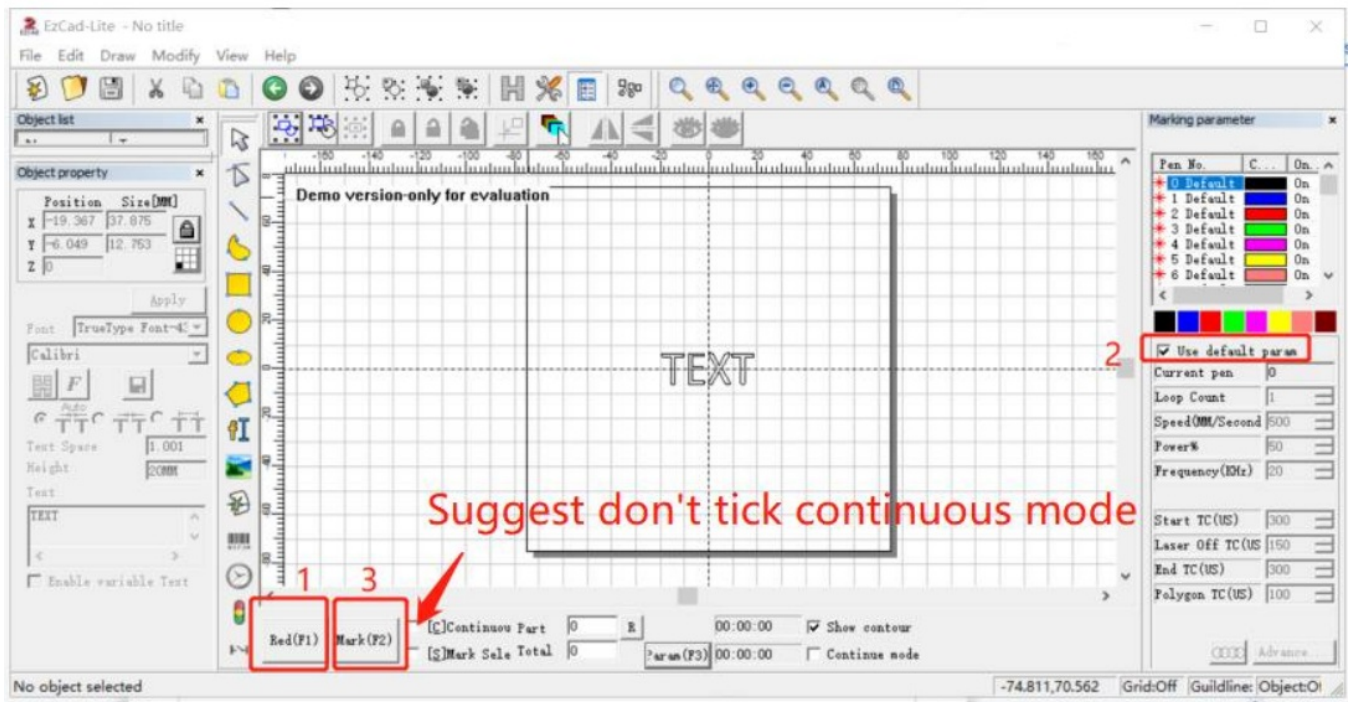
EzCad-Lite - No title

File Edit Draw Modify View Help

Object list

Object property

Position Size[MM]
X -19.367 37.875
Y -6.049 12.753
Z 0

Apply

Font TrueType Font-45

Calibri

Text Space 1.001
Height 20MM
Text
TEXT

Enable variable Text

Demo version-only for evaluation

TEXT

Suggest don't tick continuous mode

1 3

Red(F1) Mark(F2)

[C]Continuou Part 0 R 00:00:00 Show contour
[S]Mark Sele Total 0 Param(F3) 00:00:00 Continue mode

Marking parameter

| Pen No. | C... | On... |
|---|---|---|
| 0 Default | | On |
| 1 Default | | On |
| 2 Default | | On |
| 3 Default | | On |
| 4 Default | | On |
| 5 Default | | On |
| 6 Default | | On |

2

Use default param
Current pen 0
Loop Count 1
Speed(MM/Second 500
Power% 50
Frequency(KHz) 20

Start TC(US) 300
Laser Off TC(US 150
End TC(US) 300
Polygon TC(US) 100

Advance...

No object selected

-74.811,70.562 Grid:Off Guildline: Object:O